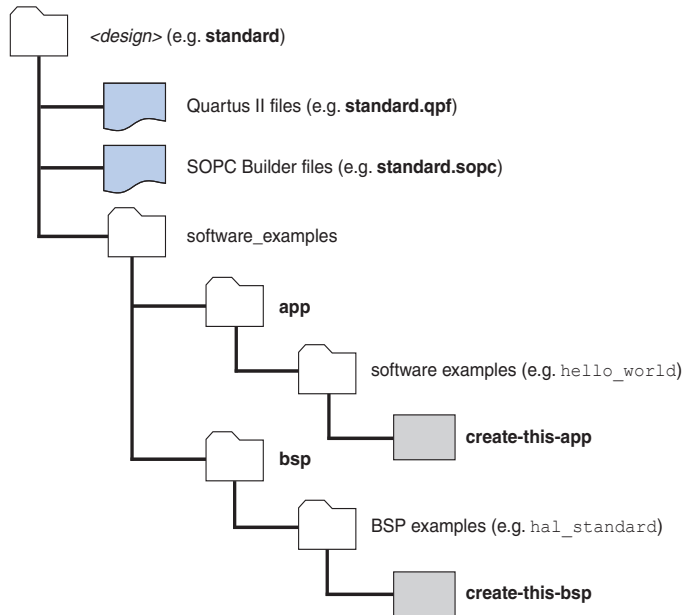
<design> (e.g. standard)

Quartus II files (e.g. standard.qpf)

SOPC Builder files (e.g. standard.sopc)

software_examples

app

software examples (e.g. hello_world)

create-this-app

bsp

BSP examples (e.g. hal_standard)

create-this-bsp